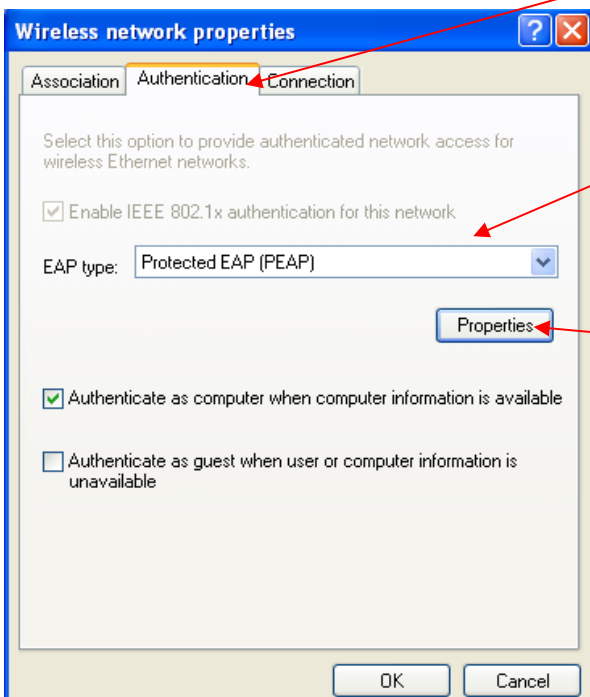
Wireless network properties

Association | Authentication | Connection

Select this option to provide authenticated network access for wireless Ethernet networks.

Enable IEEE 802.1x authentication for this network

EAP type: Protected EAP (PEAP)

Properties

Authenticate as computer when computer information is available

Authenticate as guest when user or computer information is unavailable

OK

Cancel